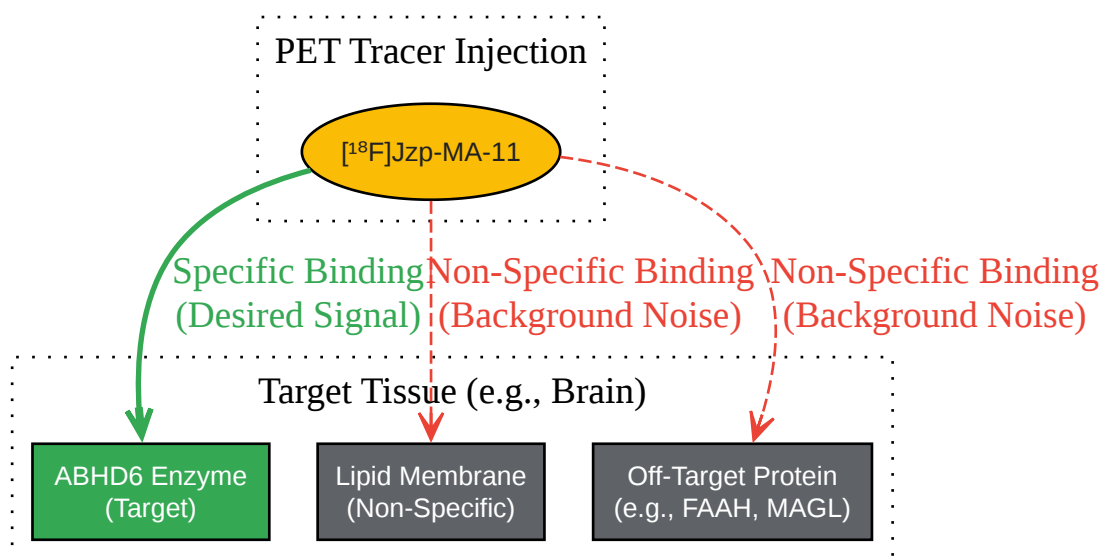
PET Tracer Injection

[$^{18}$F]Jzp-MA-11

Specific Binding (Desired Signal)

Non-Specific Binding (Background Noise)

Non-Specific Binding (Background Noise)

Target Tissue (e.g., Brain)

ABHD6 Enzyme (Target)

Lipid Membrane (Non-Specific)

Off-Target Protein (e.g., FAAH, MAGL)